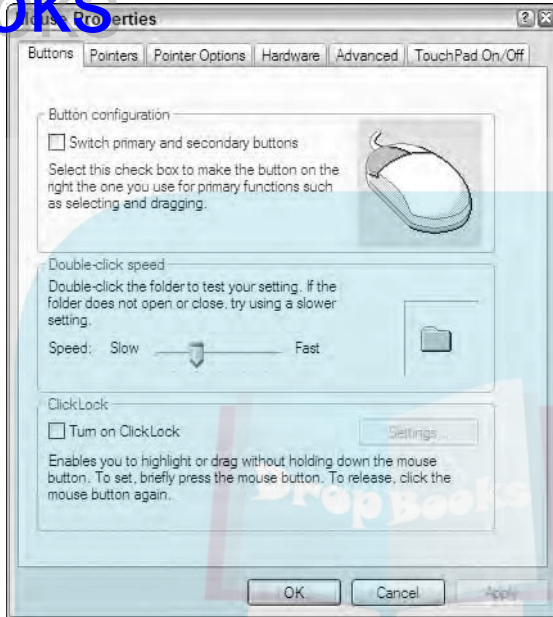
OKS
Mouse Properties

Buttons | Pointers | Pointer Options | Hardware | Advanced | TouchPad On/Off

Button configuration

Switch primary and secondary buttons

Select this check box to make the button on the right the one you use for primary functions such as selecting and dragging.

Double-click speed

Double-click the folder to test your setting. If the folder does not open or close, try using a slower setting.

Speed: Slow Fast

ClickLock

Turn on ClickLock

Settings...

Enables you to highlight or drag without holding down the mouse button. To set, briefly press the mouse button. To release, click the mouse button again.

Drop Books

OK Cancel Apply